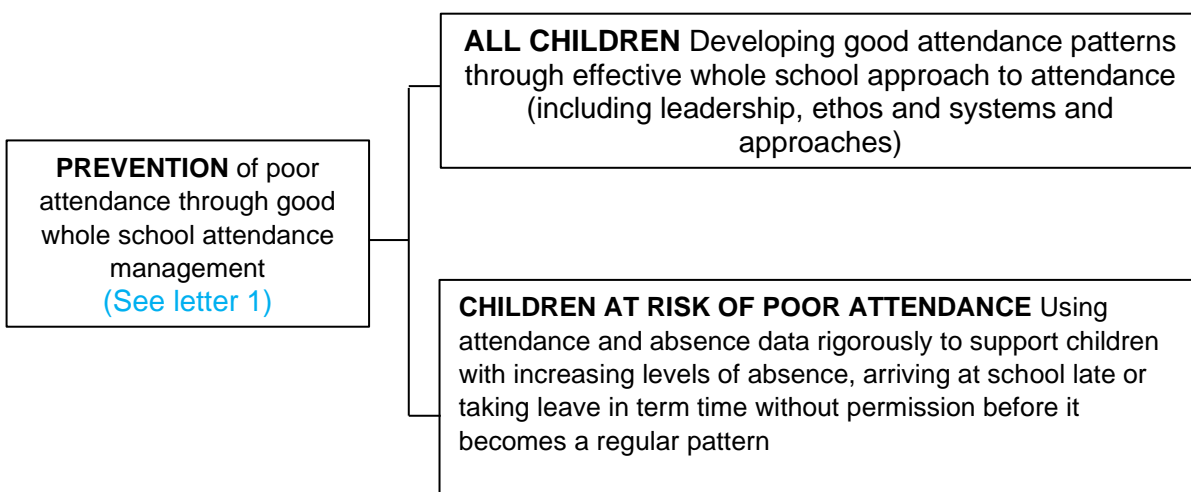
PREVENTION of poor attendance through good whole school attendance management
(See letter 1)

ALL CHILDREN Developing good attendance patterns through effective whole school approach to attendance (including leadership, ethos and systems and approaches)

CHILDREN AT RISK OF POOR ATTENDANCE Using attendance and absence data rigorously to support children with increasing levels of absence, arriving at school late or taking leave in term time without permission before it becomes a regular pattern